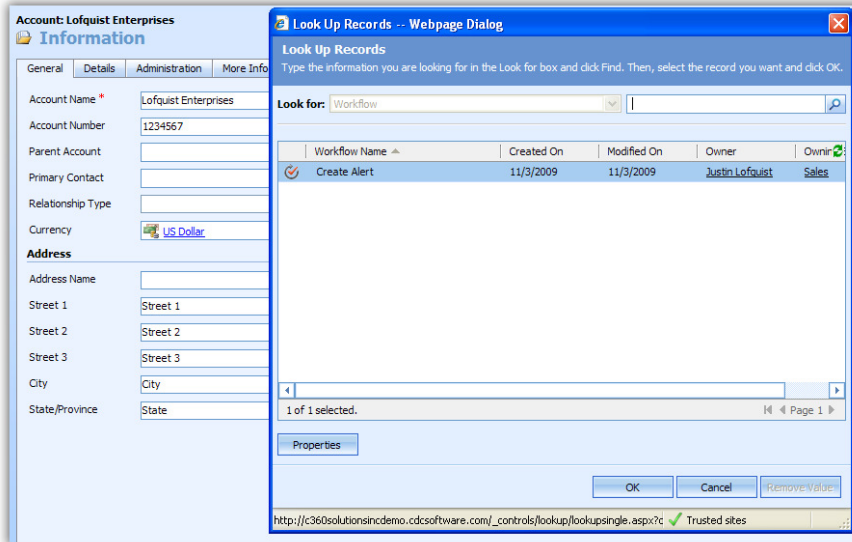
Account: Lofquist Enterprises
Information

General | Details | Administration | More Info

Account Name * Lofquist Enterprises
Account Number 1234567
Parent Account
Primary Contact
Relationship Type
Currency US Dollar

Address
Address Name
Street 1 Street 1
Street 2 Street 2
Street 3 Street 3
City City
State/Province State

Look Up Records -- Webpage Dialog

Look Up Records
Type the information you are looking for in the Look for box and click Find. Then, select the record you want and click OK.

Look for: Workflow

| Workflow Name | Created On | Modified On | Owner | Ownin |
|---|---|---|---|---|
| Create Alert | 11/3/2009 | 11/3/2009 | Justin Lofquist | Sales |

1 of 1 selected.
Page 1

Properties

OK Cancel Remove Value

http://c360solutionsincdemo.cdcsoftware.com/_controls/lookup/lookupsingle.aspx?c Trusted sites